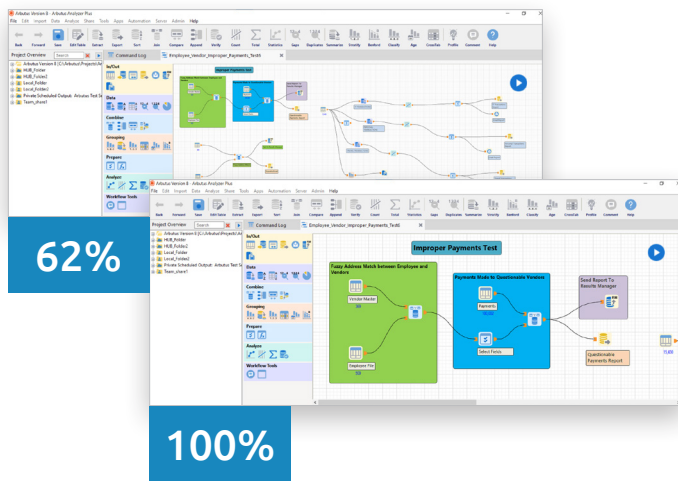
Arbutus Version 8 - Arbutus Analyzer Plus

File Edit Import Data Analyze Share Tools Apps Automation Server Admin Help

Back Forward Save Edit Table Extract Import Sort Join Compare Append Verify Count Total Statistics Gaps Duplicates Summarize Stratify Benford Classify Age CrossTab Profile Comment Help

Project Overview

Command Log

Employee_Vendor_Improper_Payments_Test8

Arbutus Version 8 (C:\Arbutus\Projects\Ar
HUB_Folder
HUB_Folder2
Local_Folder
Local_Folder2
Private Scheduled Output: Arbutus Test S
Team_share1

In/Out

Data

Combine

Grouping

Prepare

Analyze

Workflow Tools

62%

Arbutus Version 8 - Arbutus Analyzer Plus

File Edit Import Data Analyze Share Tools Apps Automation Server Admin Help

Back Forward Save Edit Table Extract Import Sort Join Compare Append Verify Count Total Statistics Gaps Duplicates Summarize Stratify Benford Classify Age CrossTab Profile Comment Help

Project Overview

Command Log

Employee_Vendor_Improper_Payments_Test8

Arbutus Version 8 (C:\Arbutus\Projects\Ar
HUB_Folder
HUB_Folder2
Local_Folder
Local_Folder2
Private Scheduled Output: Arbutus Test S
Team_share1

In/Out

Data

Combine

Grouping

Prepare

Analyze

Workflow Tools

Improper Payments Test

Fuzzy Address Match between Employee and Vendors

Vendor Master

Employee File

Payments Made to Questionable Vendors

Payments

Select Fields

Send Report To Results Manager

Questionable Payments Report

100%